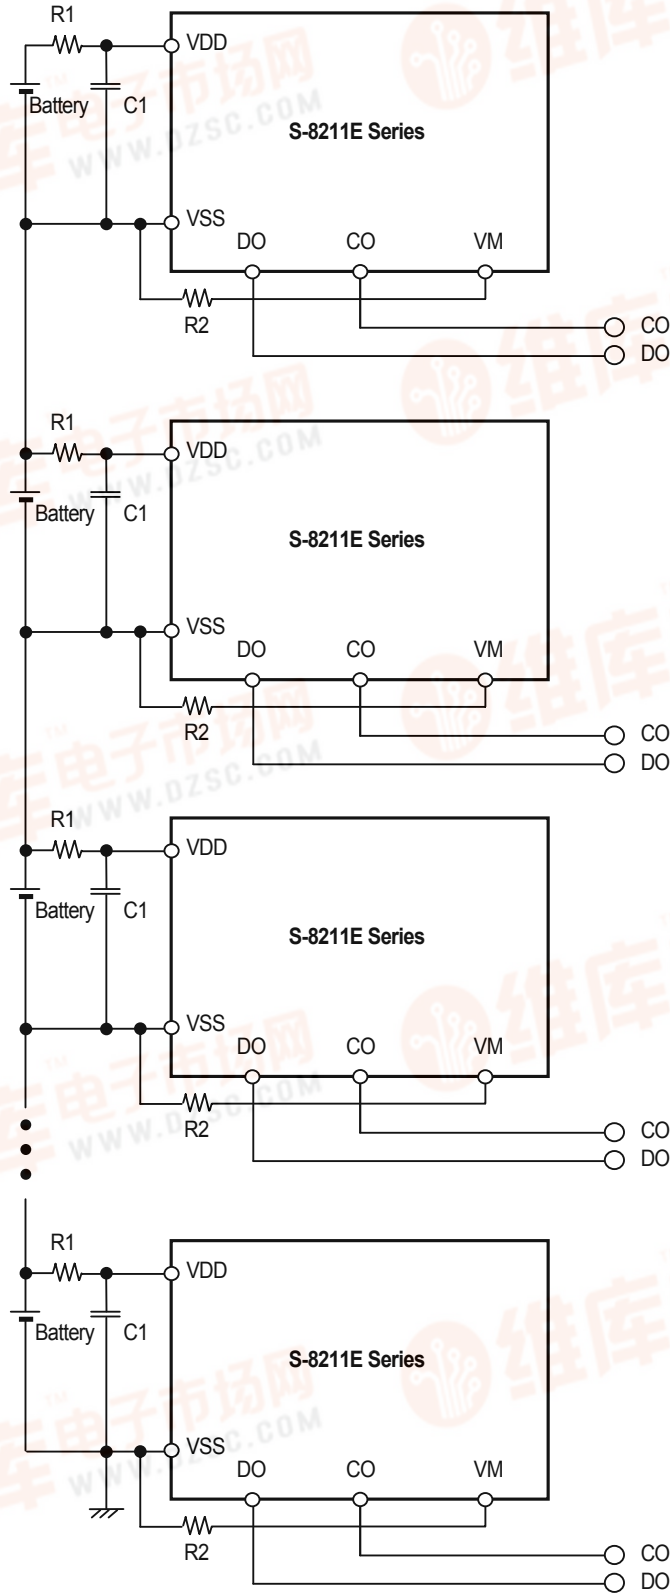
R1
VDD
Battery
C1
S-8211E Series
VSS
DO
CO
VM
R2
CO
DO

R1
VDD
Battery
C1
S-8211E Series
VSS
DO
CO
VM
R2
CO
DO

R1
VDD
Battery
C1
S-8211E Series
VSS
DO
CO
VM
R2
CO
DO

R1
VDD
Battery
C1
S-8211E Series
VSS
DO
CO
VM
R2
CO
DO

电子市场网
WWW.DZSC.COM
维库